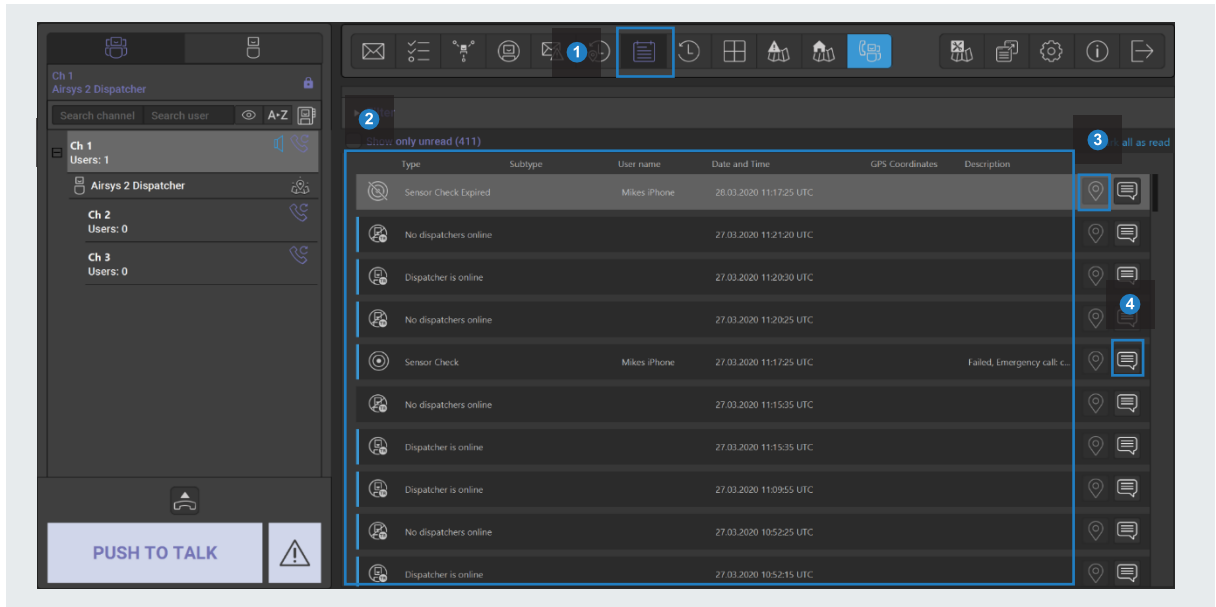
Ch 1
Airsys 2 Dispatcher

Search channel Search user A-Z

Ch 1
Users: 1

Airsys 2 Dispatcher

Ch 2
Users: 0

Ch 3
Users: 0

PUSH TO TALK

1

2

Show only unread (411)

3

all as read

| Type | Subtype | User name | Date and Time | GPS Coordinates | Description |
|---|---|---|---|---|---|
| Sensor Check Expired | | Mikes iPhone | 28.03.2020 11:17:25 UTC | | |
| No dispatchers online | | | 27.03.2020 11:21:20 UTC | | |
| Dispatcher is online | | | 27.03.2020 11:20:30 UTC | | |
| No dispatchers online | | | 27.03.2020 11:20:25 UTC | | |
| Sensor Check | | Mikes iPhone | 27.03.2020 11:17:25 UTC | | Failed, Emergency call: c... |
| No dispatchers online | | | 27.03.2020 11:15:35 UTC | | |
| Dispatcher is online | | | 27.03.2020 11:15:35 UTC | | |
| Dispatcher is online | | | 27.03.2020 11:09:55 UTC | | |
| No dispatchers online | | | 27.03.2020 10:52:25 UTC | | |
| Dispatcher is online | | | 27.03.2020 10:52:15 UTC | | |

4